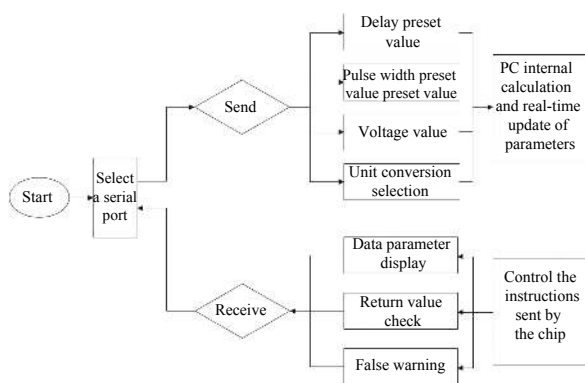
Start

Select a serial port

Send

Delay preset value

Pulse width preset value preset value

Voltage value

Unit conversion selection

PC internal calculation and real-time update of parameters

Receive

Data parameter display

Return value check

False warning

Control the instructions sent by the chip